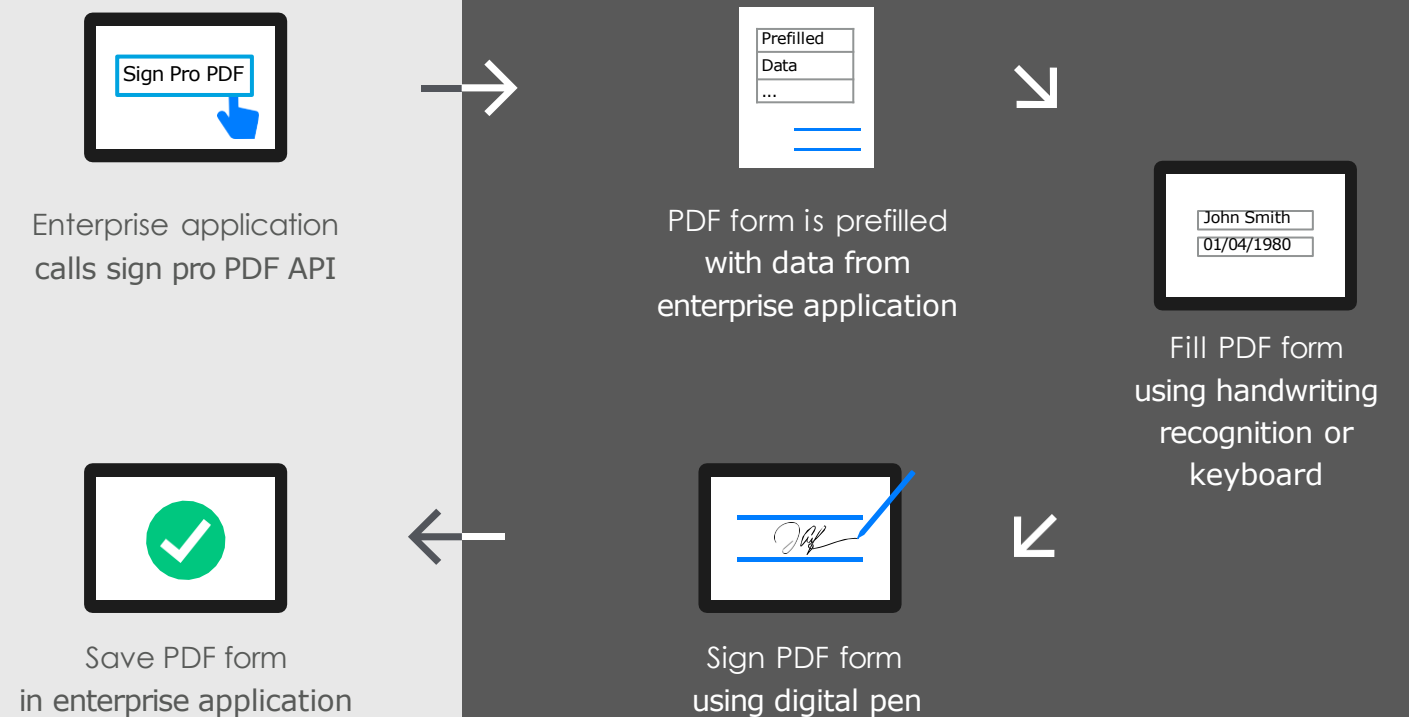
Sign Pro PDF

Enterprise application calls sign pro PDF API

Prefilled
Data
...

PDF form is prefilled with data from enterprise application

John Smith
01/04/1980

Fill PDF form using handwriting recognition or keyboard

Sign PDF form using digital pen

Save PDF form in enterprise application